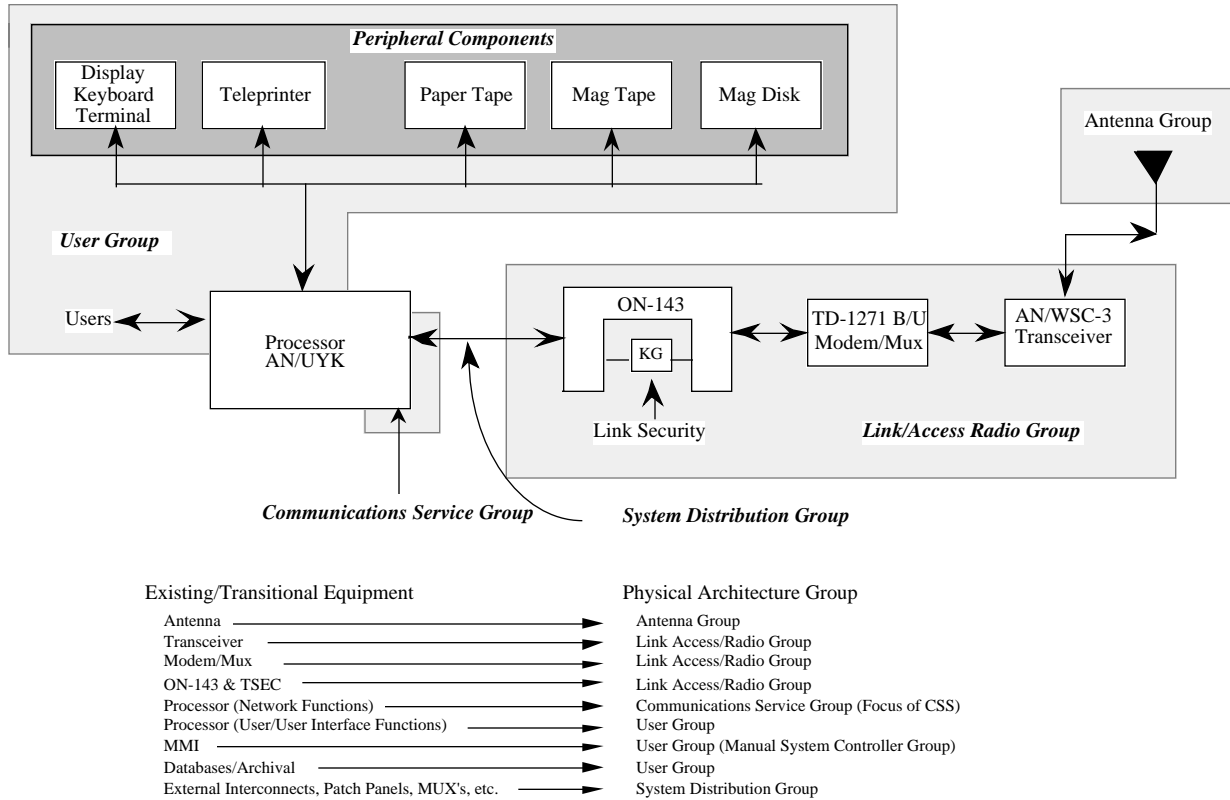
Peripheral Components

Display Keyboard Terminal

Teleprinter

Paper Tape

Mag Tape

Mag Disk

Antenna Group

User Group

Users

Processor AN/UYK

ON-143

KG

Link Security

TD-1271 B/U Modem/Mux

AN/WSC-3 Transceiver

Link/Access Radio Group

Communications Service Group

System Distribution Group

| Existing/Transitional Equipment | Physical Architecture Group |
|---|---|
| Antenna | Antenna Group |
| Transceiver | Link Access/Radio Group |
| Modem/Mux | Link Access/Radio Group |
| ON-143 & TSEC | Link Access/Radio Group |
| Processor (Network Functions) | Communications Service Group (Focus of CSS) |
| Processor (User/User Interface Functions) | User Group |
| MMI | User Group (Manual System Controller Group) |
| Databases/Archival | User Group |
| External Interconnects, Patch Panels, MUX's, etc. | System Distribution Group |